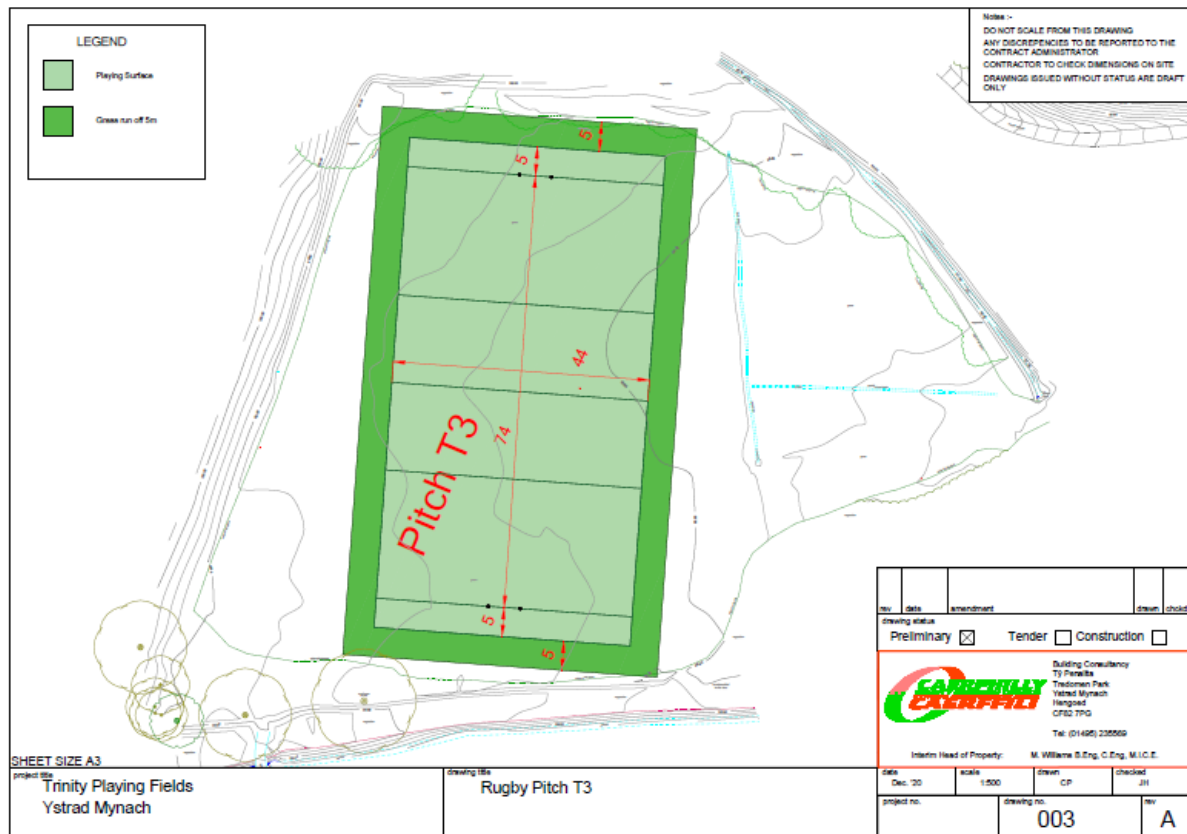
LEGEND

Playing Surface

Grass run off 5m

Notes :-

DO NOT SCALE FROM THIS DRAWING

ANY DISCREPENCIES TO BE REPORTED TO THE CONTRACT ADMINISTRATOR

CONTRACTOR TO CHECK DIMENSIONS ON SITE

DRAWINGS ISSUED WITHOUT STATUS ARE DRAFT ONLY

5

5

44

74

Pitch T3

5

5

| rev | date | amendment | drawn | chckd |
|---|---|---|---|---|

drawing status

Preliminary ☒ Tender ☐ Construction ☐

CAERPHILLY CAERFFILI

Building Consultancy
Tŷ Penallta
Tredomen Park
Ystrad Mynach
Hengoed
CF82 7PG

Tel: (01495) 235569

Interim Head of Property: M. Williams B.Eng, C.Eng, M.I.C.E.

SHEET SIZE A3

project title
Trinity Playing Fields
Ystrad Mynach

drawing title
Rugby Pitch T3

| date | scale | drawn | checked |
|---|---|---|---|
| Dec. '20 | 1:500 | CP | JH |

| project no. | drawing no. | rev |
|---|---|---|
| | 003 | A |